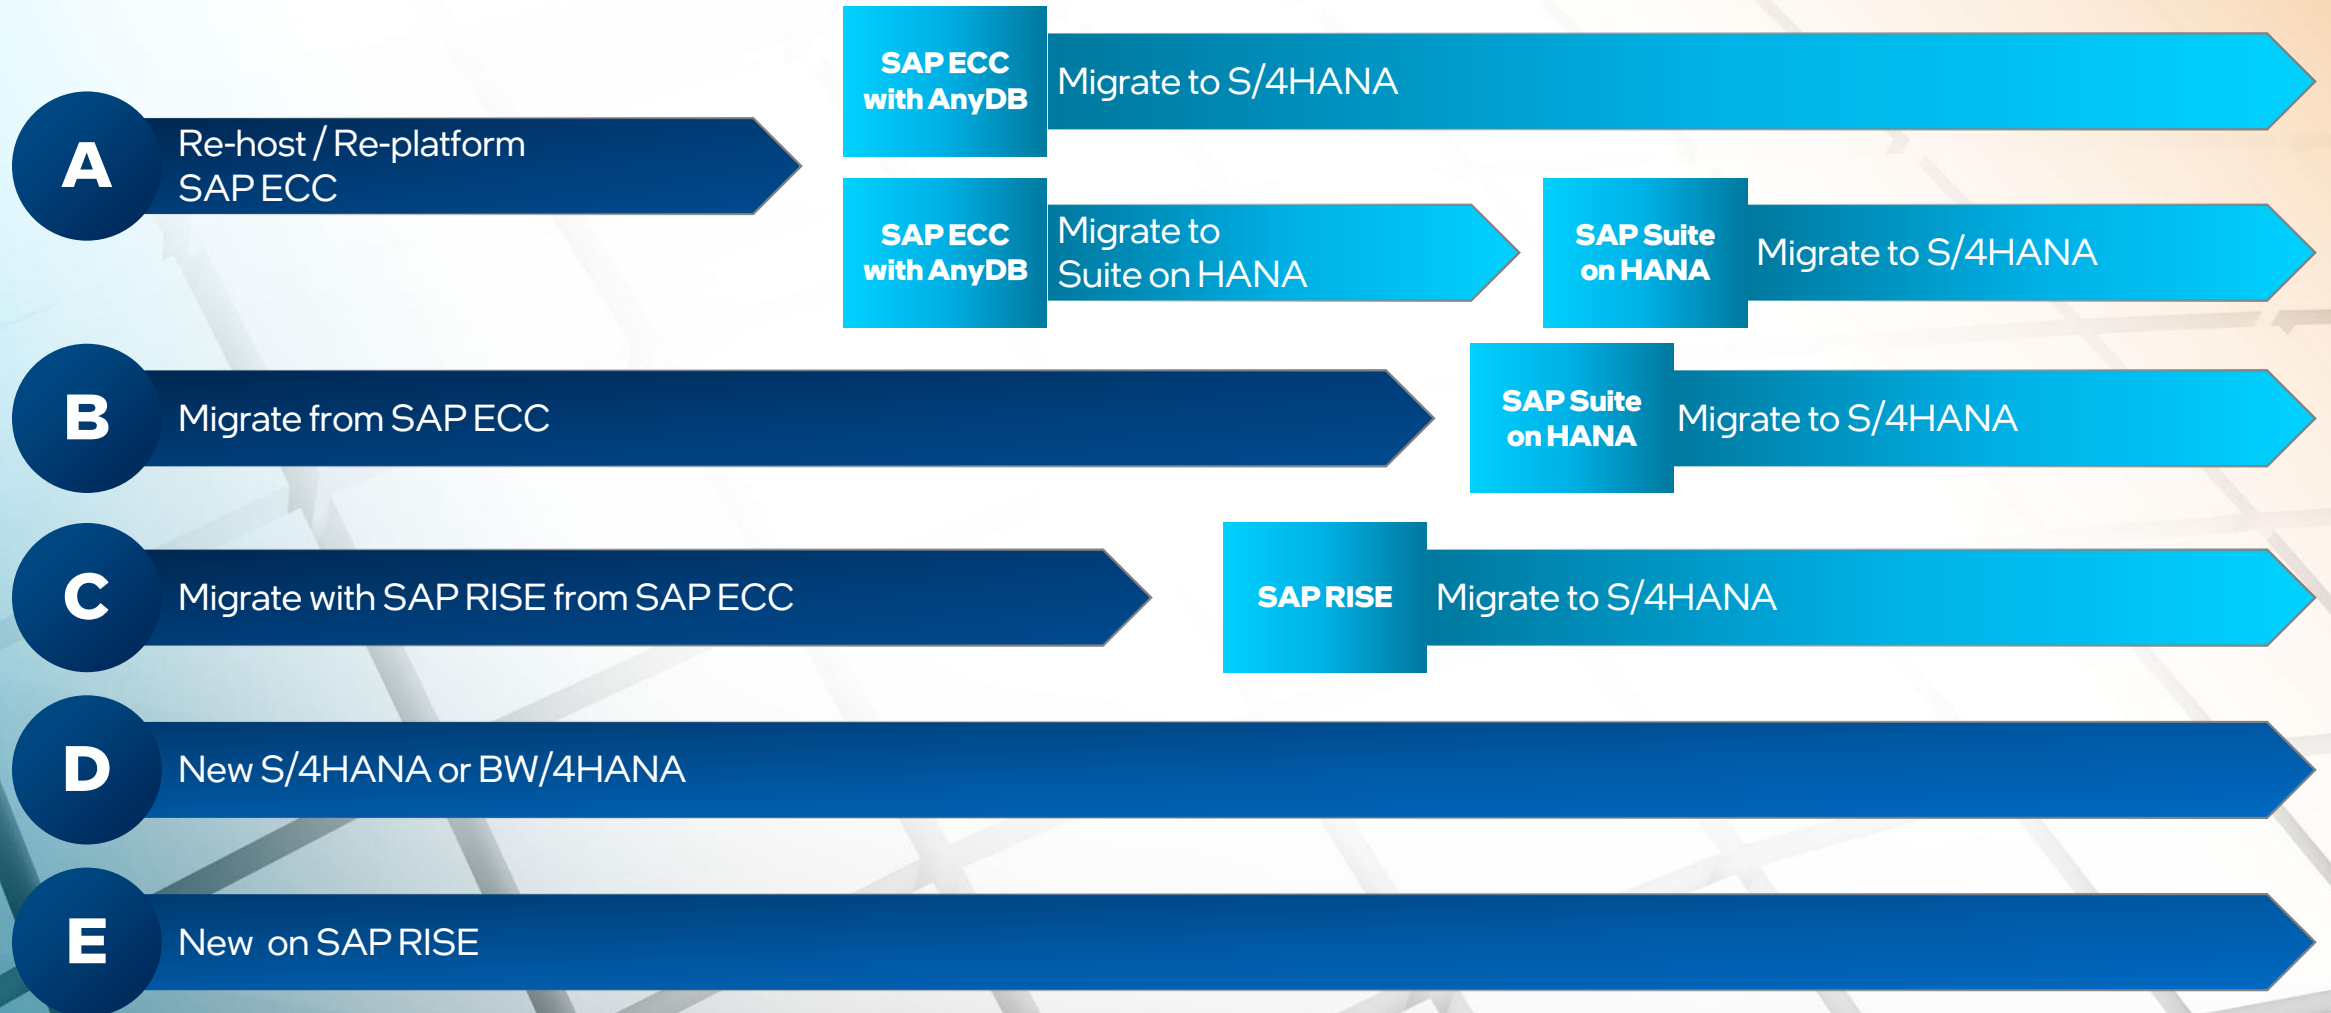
A Re-host / Re-platform SAP ECC

SAP ECC with AnyDB Migrate to S/4HANA

SAP ECC with AnyDB Migrate to Suite on HANA

SAP Suite on HANA Migrate to S/4HANA

B Migrate from SAP ECC

SAP Suite on HANA Migrate to S/4HANA

C Migrate with SAP RISE from SAP ECC

SAP RISE Migrate to S/4HANA

D New S/4HANA or BW/4HANA

E New on SAP RISE